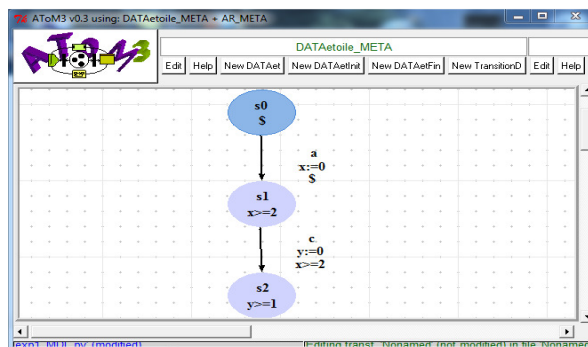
AToM3 v0.3 using: DATAetoile_META + AR_META

AToM3

DATAetoile_META

Edit Help New DATAet New DATAetInit New DATAetFin New TransitionD Edit Help

s0
$

a
x:=0
$

s1
x>=2

c
y:=0
x>=2

s2
y>=1

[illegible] (modified)

Editing transit. Nonamed (not modified) in file Nonamed